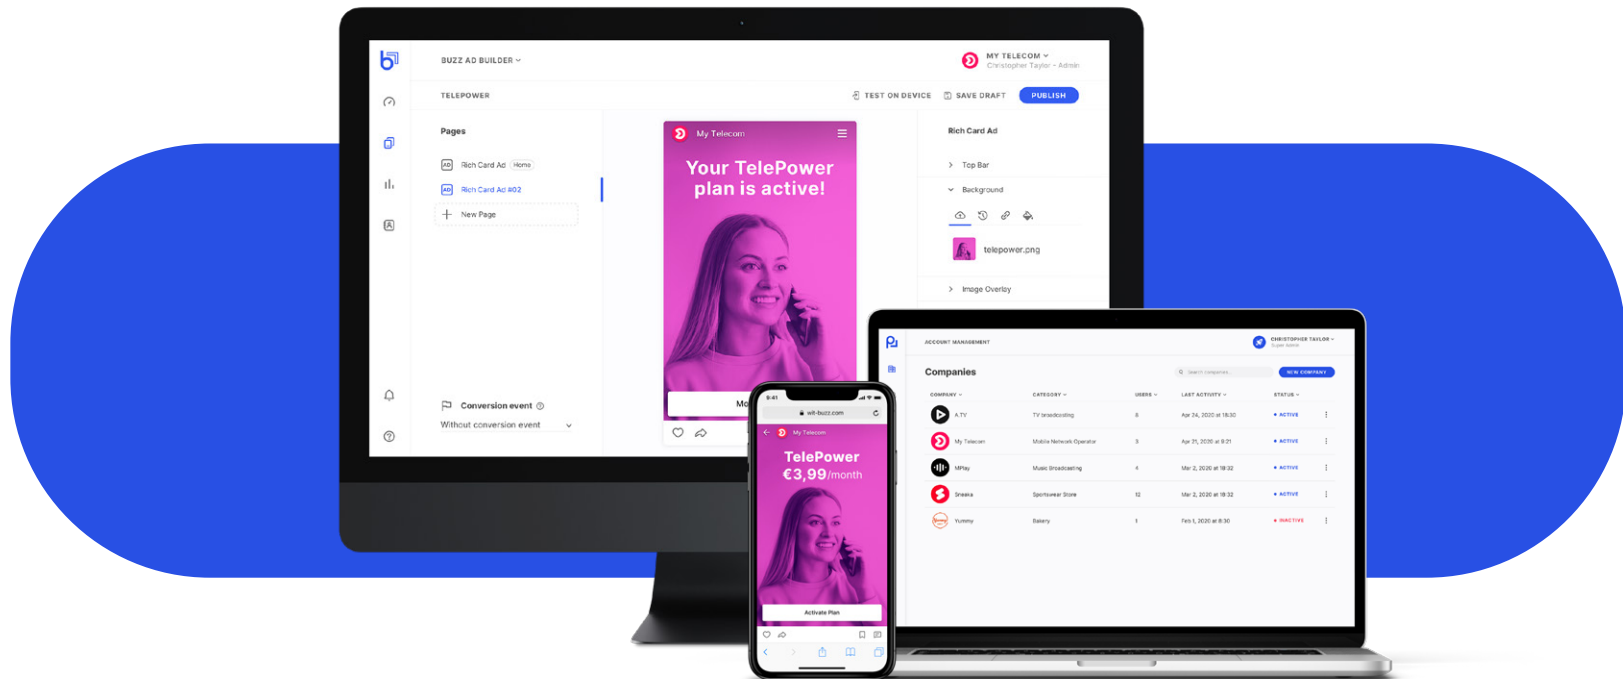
BUZZ AD BUILDER

MY TELECOM
Christopher Taylor - Admin

TELEPOWER

TEST ON DEVICE SAVE DRAFT PUBLISH

Pages

Rich Card Ad Home
Rich Card Ad #02
New Page

My Telecom

Your TelePower plan is active!

Mo

Rich Card Ad

Top Bar
Background
telepower.png
Image Overlay

Conversion event
Without conversion event

9:41
wit-buzz.com

My Telecom

TelePower
€3,99/month

Activate Plan

ACCOUNT MANAGEMENT

CHRISTOPHER TAYLOR
Super Admin

Companies

Search companies

NEW COMPANY

| COMPANY | CATEGORY | USERS | LAST ACTIVITY | STATUS |
|---|---|---|---|---|
| A.TV | TV broadcasting | 6 | Apr 24, 2020 at 18:30 | ACTIVE |
| My Telecom | Mobile Network Operator | 3 | Apr 21, 2020 at 9:21 | ACTIVE |
| MPlay | Music Broadcasting | 4 | Mar 2, 2020 at 18:32 | ACTIVE |
| Sneeks | Sportswear Store | 12 | Mar 2, 2020 at 18:32 | ACTIVE |
| Yummy | Bakery | 1 | Feb 1, 2020 at 8:30 | INACTIVE |